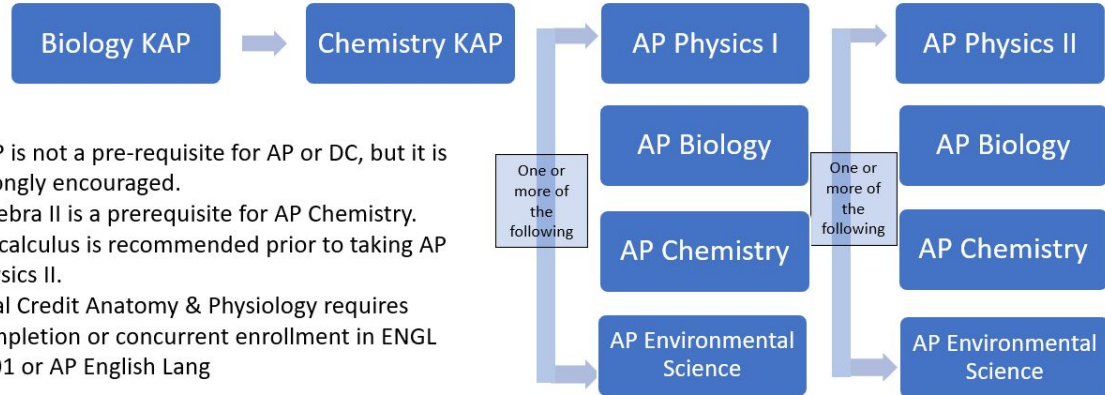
Biology KAP

Chemistry KAP

One or more of the following

AP Physics I

AP Biology

AP Chemistry

AP Environmental Science

One or more of the following

AP Physics II

AP Biology

AP Chemistry

AP Environmental Science

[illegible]P is not a pre-requisite for AP or DC, but it is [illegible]ongly encouraged.

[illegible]ebra II is a prerequisite for AP Chemistry.

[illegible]calculus is recommended prior to taking AP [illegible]sics II.

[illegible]al Credit Anatomy & Physiology requires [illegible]mpletion or concurrent enrollment in ENGL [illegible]01 or AP English Lang